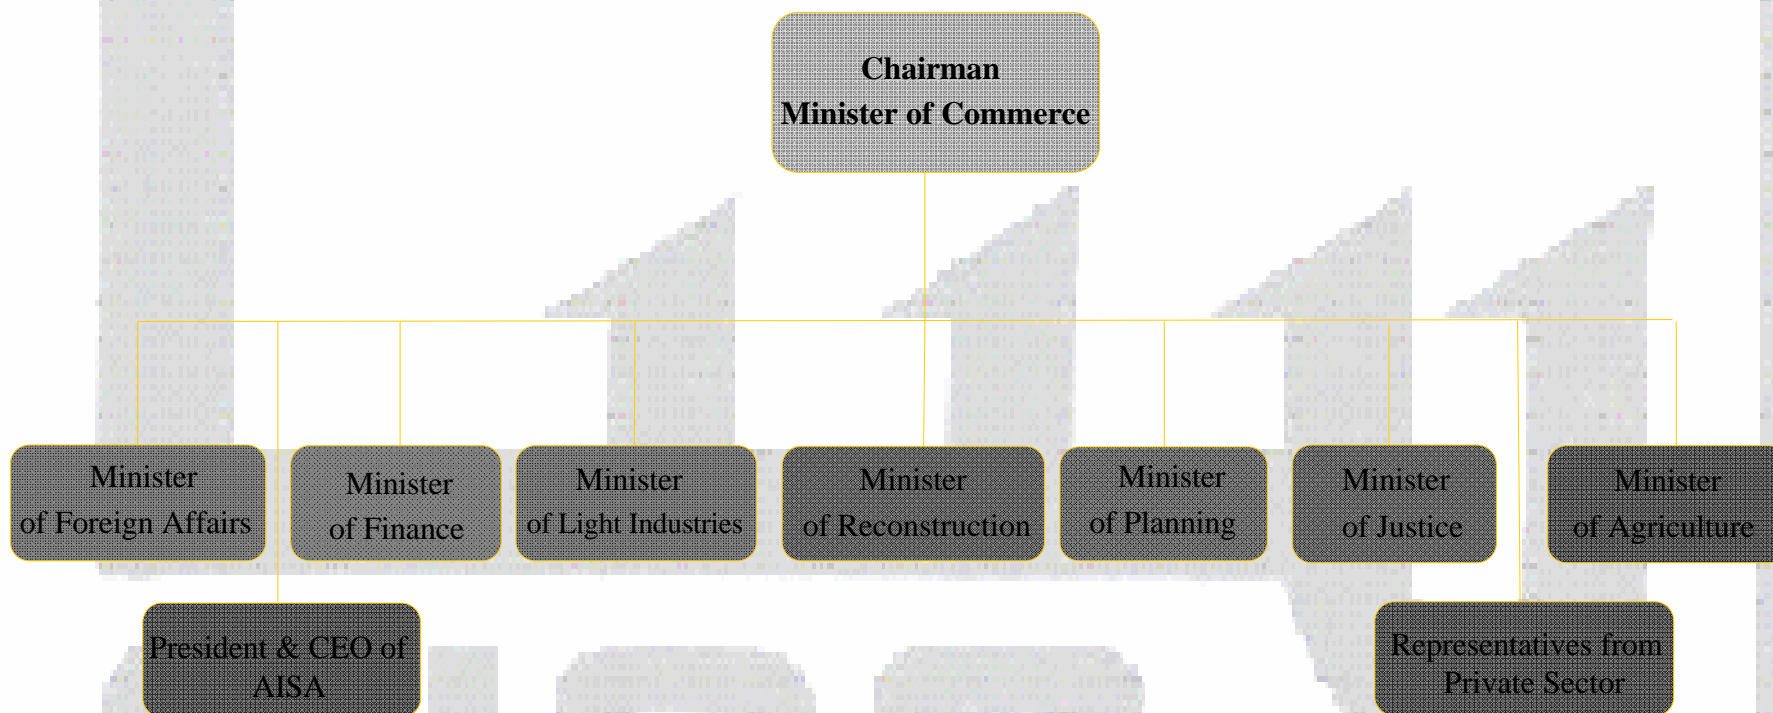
Chairman
Minister of Commerce

Minister of Foreign Affairs

Minister of Finance

Minister of Light Industries

Minister of Reconstruction

Minister of Planning

Minister of Justice

Minister of Agriculture

President & CEO of AISA

Representatives from Private Sector